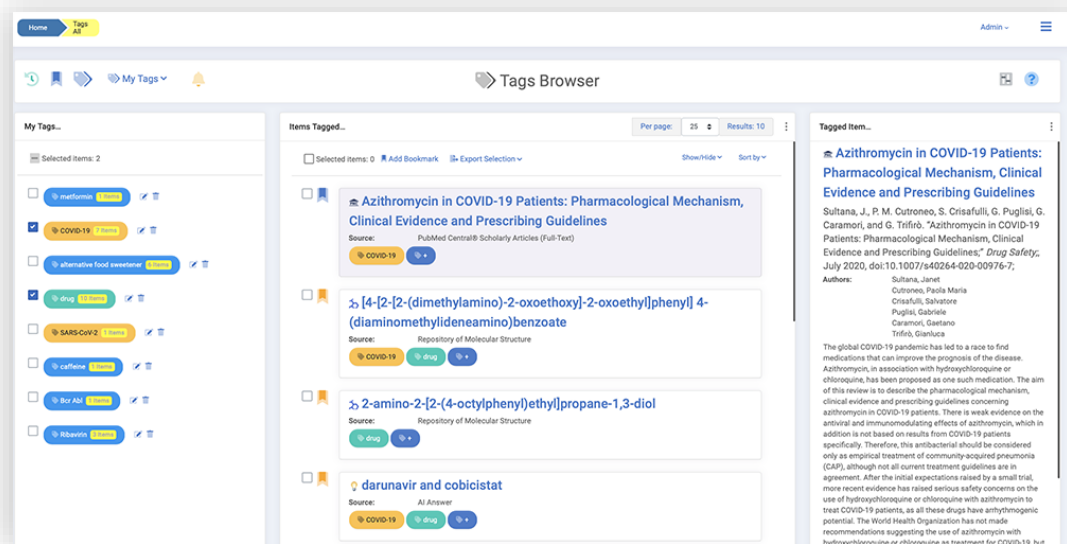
Home Tags All

Admin

My Tags

Tags Browser

My Tags...

Selected items: 2

metformin 1 items

COVID-19 2 items

alternative food sweetener 6 items

drug 10 items

SARS-CoV-2 1 items

caffeine 1 items

Bcr Abl 1 items

Ribavirin 2 items

Items Tagged...

Per page: 25 Results: 10

Selected items: 0 Add Bookmark Export Selection

Show/Hide Sort by

Azithromycin in COVID-19 Patients: Pharmacological Mechanism, Clinical Evidence and Prescribing Guidelines

Source: PubMed Central® Scholarly Articles (Full-Text)

COVID-19 +

[4-[2-[2-(dimethylamino)-2-oxoethoxy]-2-oxoethyl]phenyl] 4-(diaminomethylideneamino)benzoate

Source: Repository of Molecular Structure

COVID-19 drug +

2-amino-2-[2-(4-octylphenyl)ethyl]propane-1,3-diol

Source: Repository of Molecular Structure

drug +

darunavir and cobicistat

Source: AI Answer

COVID-19 drug +

Tagged Item...

Azithromycin in COVID-19 Patients: Pharmacological Mechanism, Clinical Evidence and Prescribing Guidelines

Sultana, J., P. M. Cutroneo, S. Crisafulli, G. Puglisi, G. Caramori, and G. Trifirò. "Azithromycin in COVID-19 Patients: Pharmacological Mechanism, Clinical Evidence and Prescribing Guidelines;" Drug Safety;, July 2020, doi:10.1007/s40264-020-00976-7;

Authors: Sultana, Janet
Cutroneo, Paola Maria
Crisafulli, Salvatore
Puglisi, Gabriele
Caramori, Gaetano
Trifirò, Gianluca

The global COVID-19 pandemic has led to a race to find medications that can improve the prognosis of the disease. Azithromycin, in association with hydroxychloroquine or chloroquine, has been proposed as one such medication. The aim of this review is to describe the pharmacological mechanism, clinical evidence and prescribing guidelines concerning azithromycin in COVID-19 patients. There is weak evidence on the antiviral and immunomodulating effects of azithromycin, which in addition is not based on results from COVID-19 patients specifically. Therefore, this antibacterial should be considered only as empirical treatment of community-acquired pneumonia (CAP), although not all current treatment guidelines are in agreement. After the initial expectations raised by a small trial, more recent evidence has raised serious safety concerns on the use of hydroxychloroquine or chloroquine with azithromycin to treat COVID-19 patients, as all these drugs have arrhythmogenic potential. The World Health Organization has not made recommendations suggesting the use of azithromycin with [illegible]